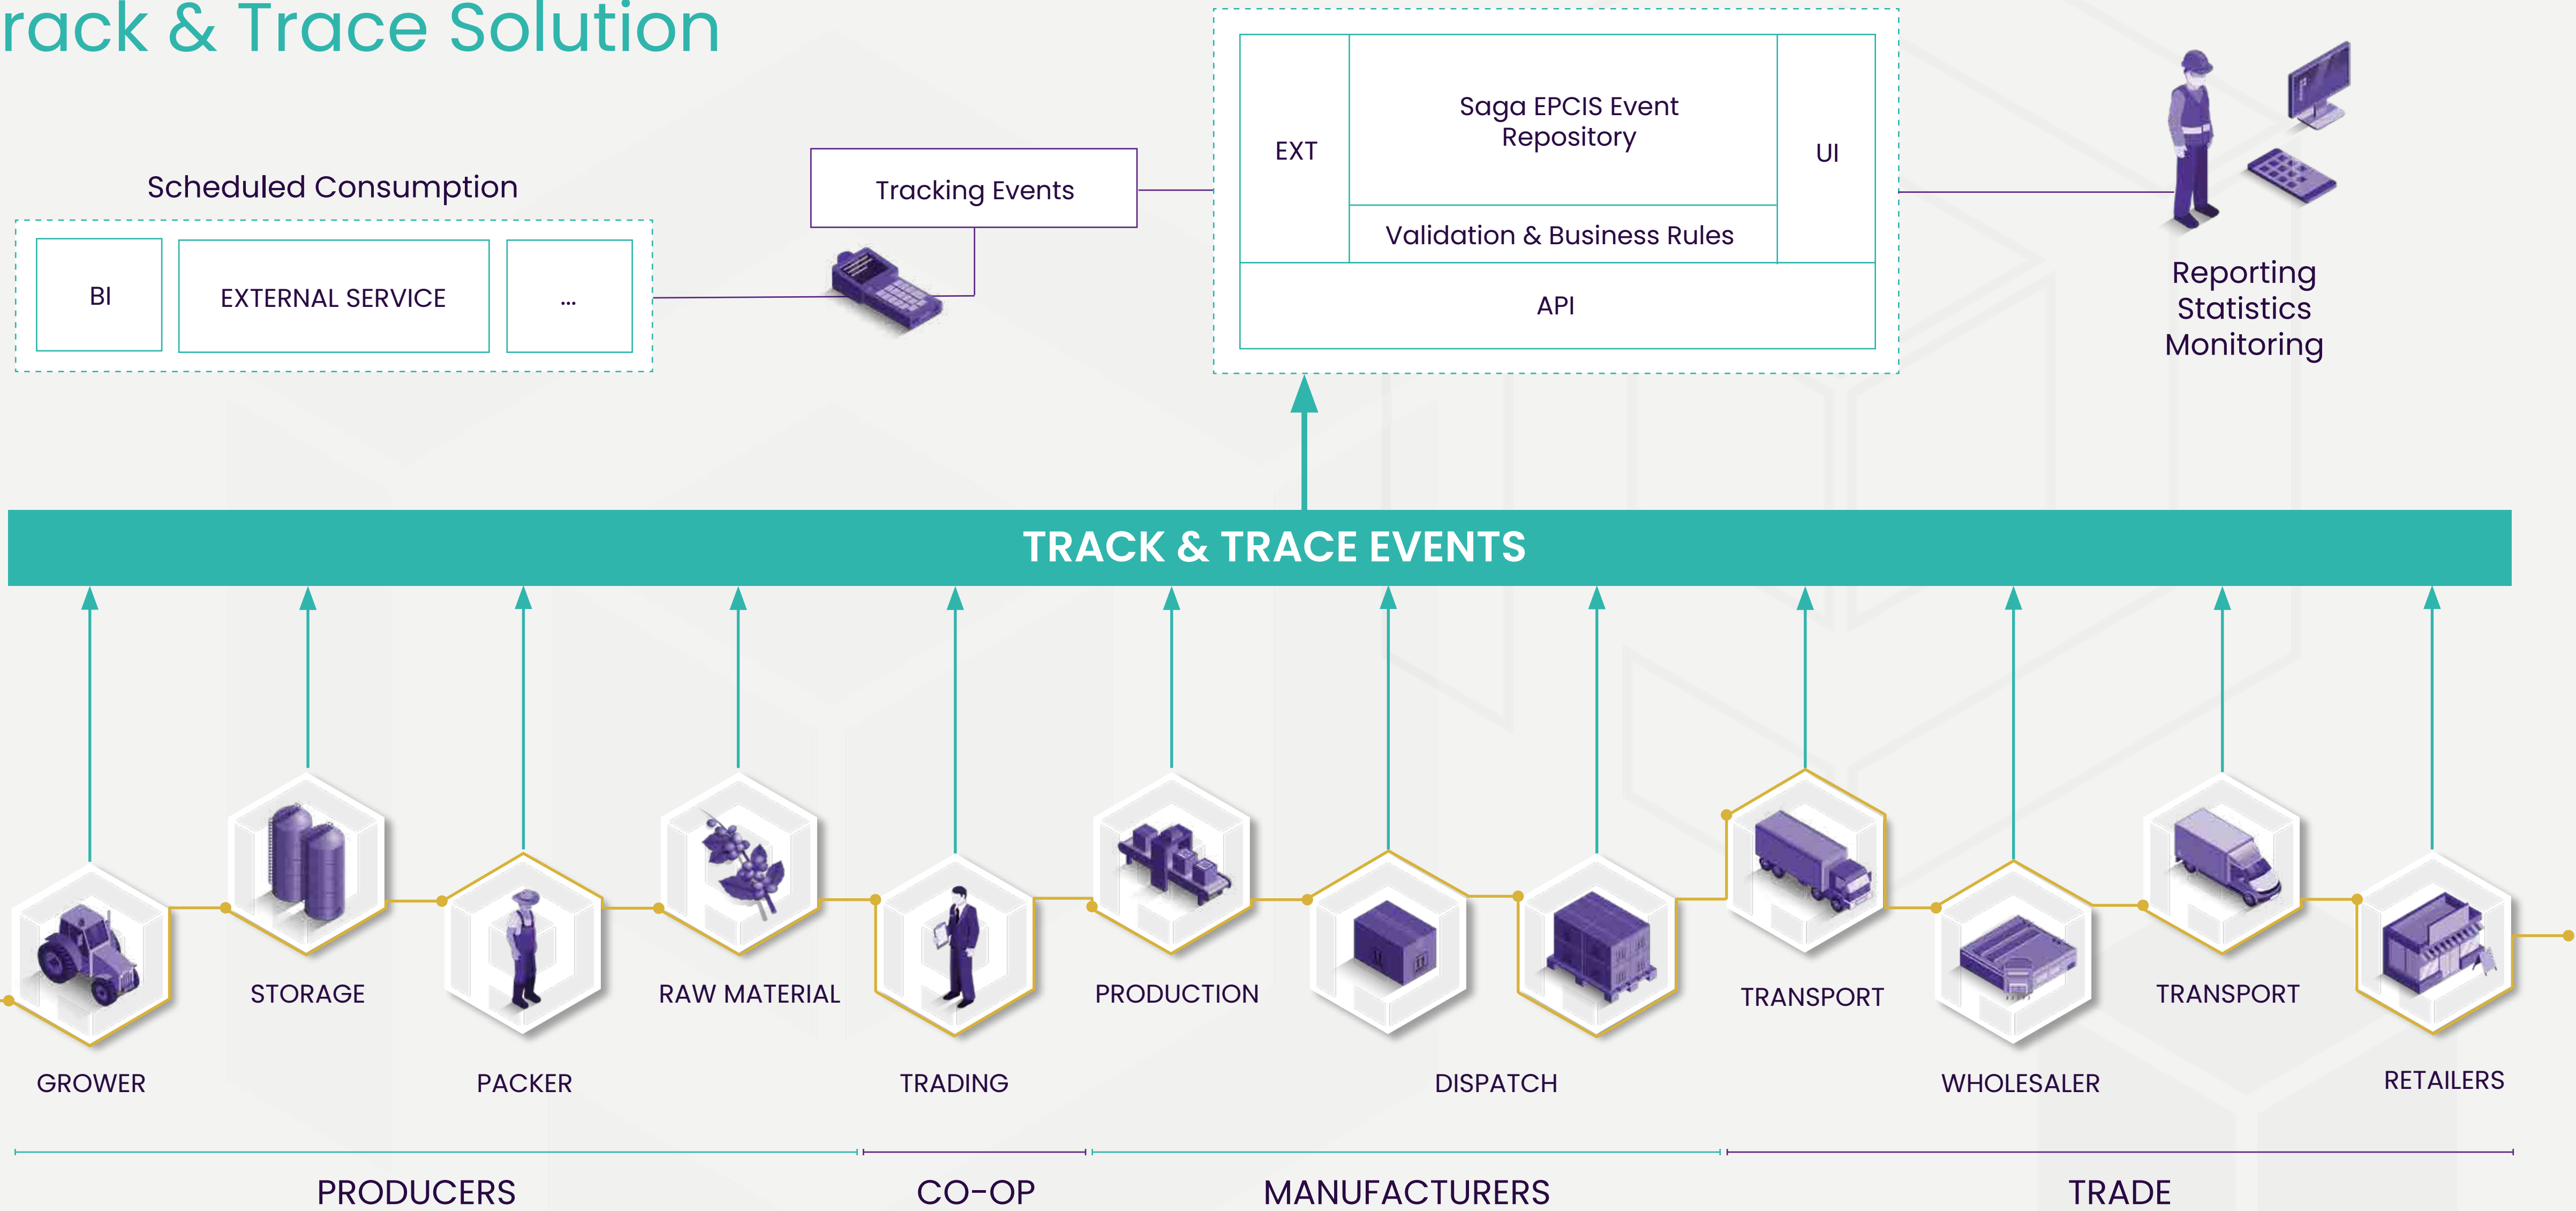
rack & Trace Solution

Scheduled Consumption

BI

EXTERNAL SERVICE

...

Tracking Events

EXT

Saga EPCIS Event Repository

Validation & Business Rules

UI

API

Reporting
Statistics
Monitoring

TRACK & TRACE EVENTS

GROWER

STORAGE

PACKER

RAW MATERIAL

TRADING

PRODUCTION

DISPATCH

TRANSPORT

WHOLESALER

TRANSPORT

RETAILERS

PRODUCERS

CO-OP

MANUFACTURERS

TRADE